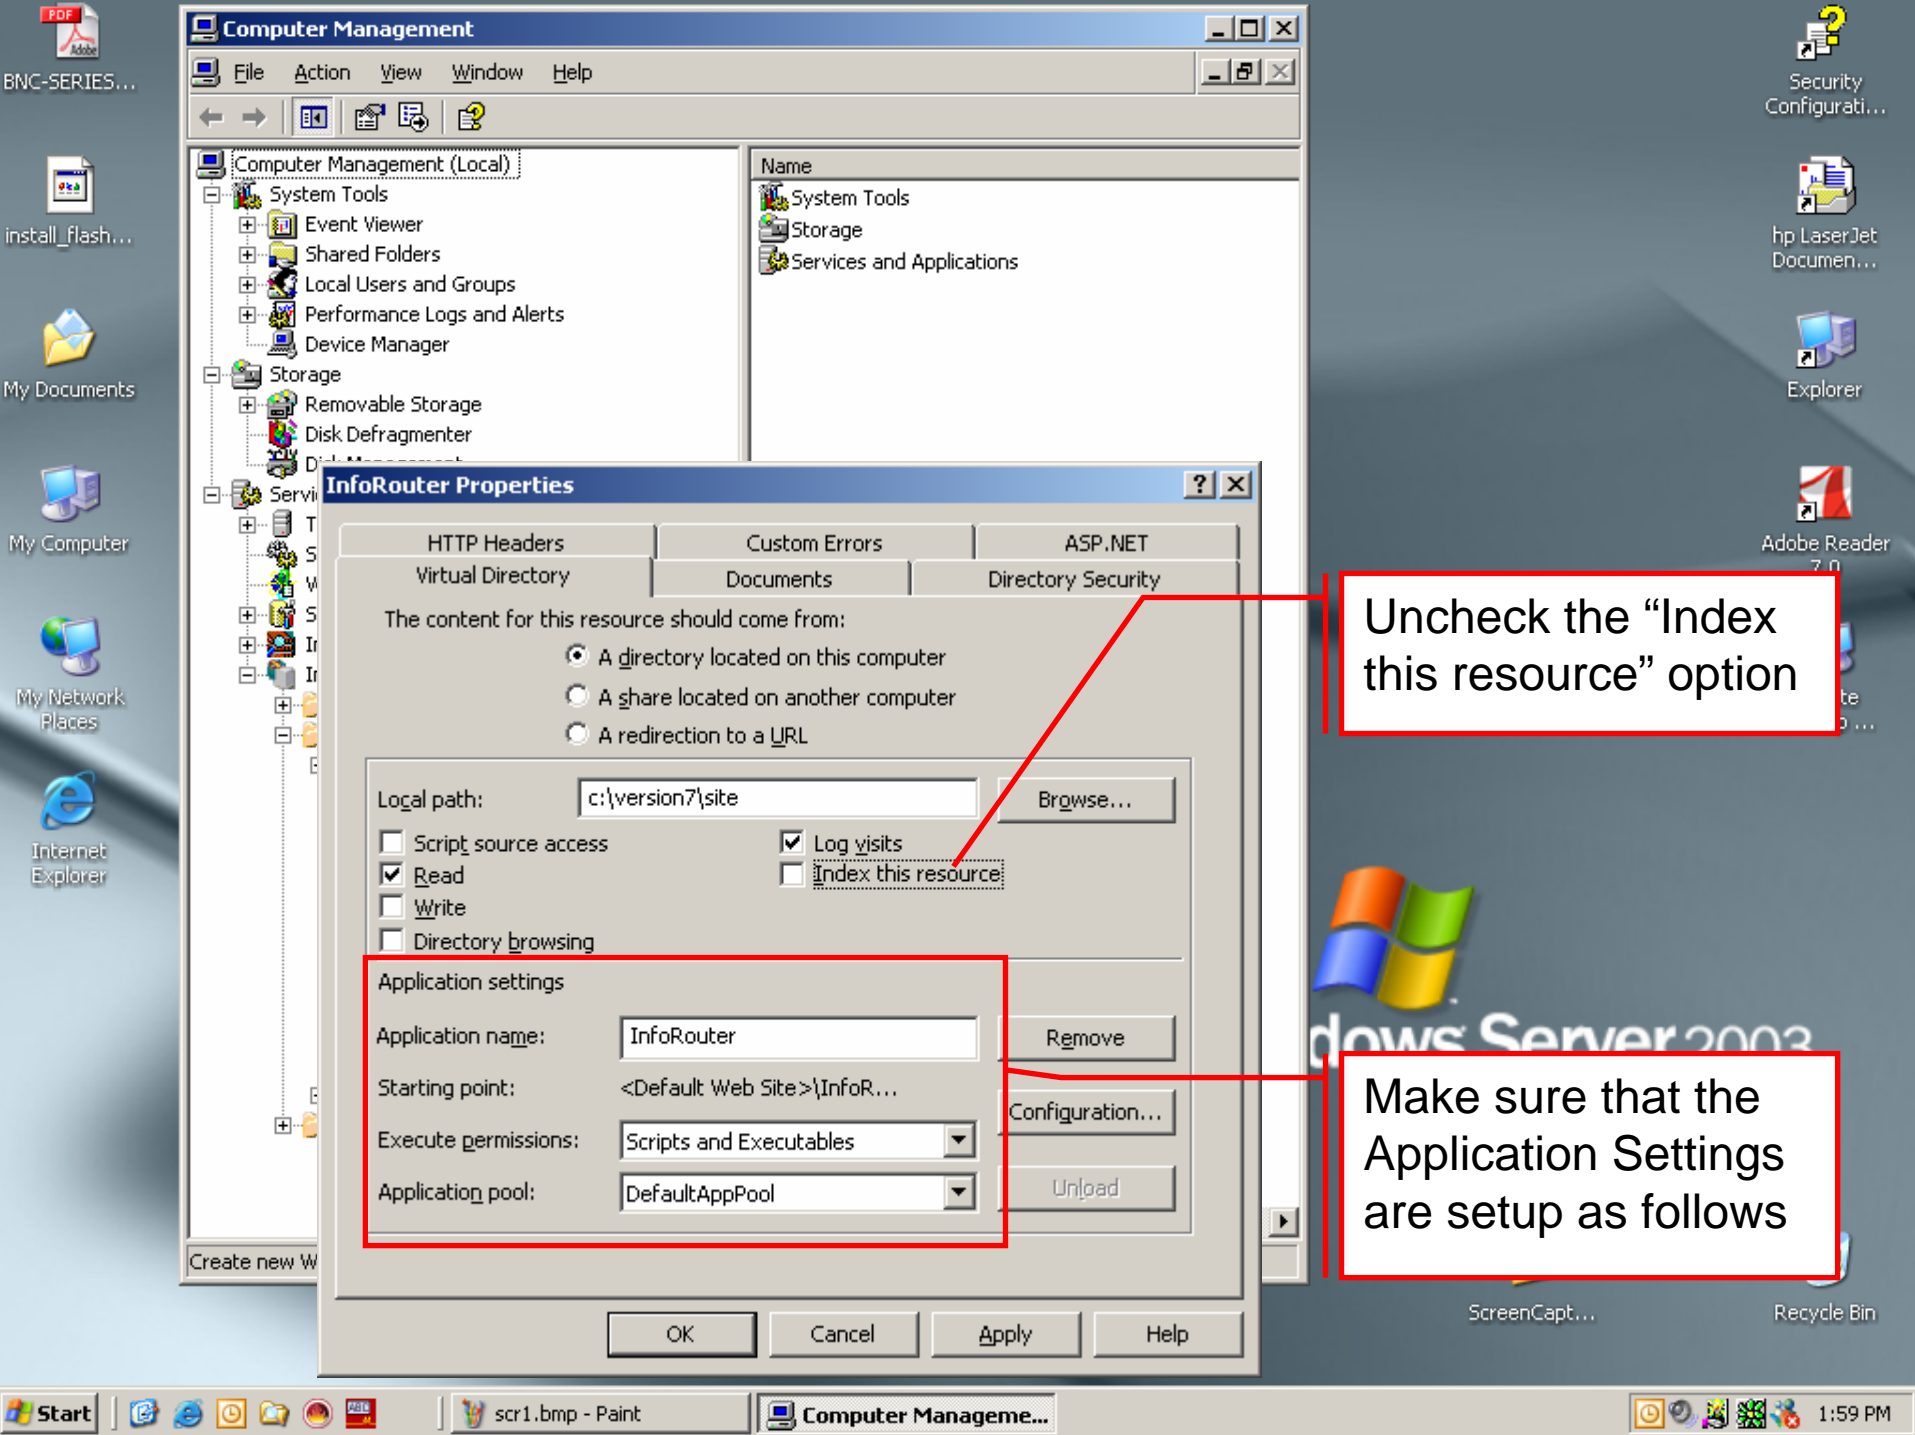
BNC-SERIES...

install_flash...

My Documents

My Computer

My Network Places

Internet Explorer

Security Configurati...

hp LaserJet Documen...

Explorer

Adobe Reader 7.0

ScreenCapt...

Recycle Bin

Computer Management

File Action View Window Help

Computer Management (Local)
System Tools
Event Viewer
Shared Folders
Local Users and Groups
Performance Logs and Alerts
Device Manager
Storage
Removable Storage
Disk Defragmenter
Di
Servi

Create new W

Name
System Tools
Storage
Services and Applications

InfoRouter Properties

HTTP Headers | Custom Errors | ASP.NET
Virtual Directory | Documents | Directory Security

The content for this resource should come from:
A directory located on this computer
A share located on another computer
A redirection to a URL

Local path: c:\version7\site Browse...

Script source access
Read
Write
Directory browsing
Log visits
Index this resource

Application settings
Application name: InfoRouter Remove
Starting point: <Default Web Site>\InfoR...
Configuration...
Execute permissions: Scripts and Executables
Application pool: DefaultAppPool Unload

OK Cancel Apply Help

Uncheck the “Index this resource” option

Make sure that the Application Settings are setup as follows

dows Server 2003

Start scr1.bmp - Paint Computer Manageme... 1:59 PM